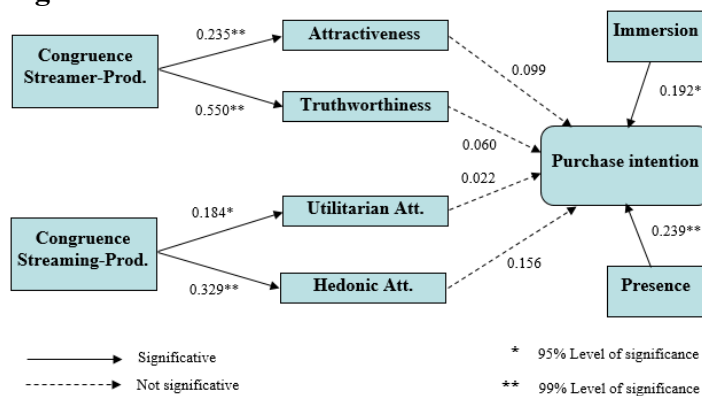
Congruence Streamer-Prod.

0.235**

Attractiveness

0.550**

Truthworthiness

0.099

0.060

Immersion

0.192*

Purchase intention

Congruence Streaming-Prod.

0.184*

Utilitarian Att.

0.022

0.329**

Hedonic Att.

0.156

0.239**

Presence

Significative

Not significative

* 95% Level of significance

** 99% Level of significance